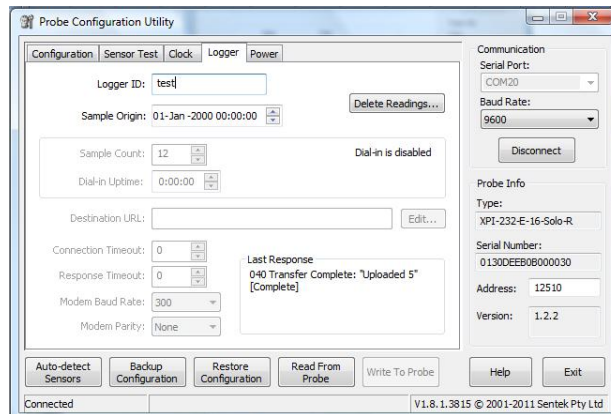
Probe Configuration Utility

Configuration | Sensor Test | Clock | Logger | Power

Logger ID: test

Sample Origin: 01-Jan -2000 00:00:00

Delete Readings...

Sample Count: 12

Dial-in is disabled

Dial-in Uptime: 0:00:00

Destination URL:

Edit...

Connection Timeout: 0

Response Timeout: 0

Modem Baud Rate: 300

Modem Parity: None

Last Response
040 Transfer Complete: "Uploaded 5" [Complete]

Communication
Serial Port:
COM20
Baud Rate:
9600

Disconnect

Probe Info
Type:
XPI-232-E-16-Solo-R
Serial Number:
0130DEEB0B000030
Address: 12510
Version: 1.2.2

Auto-detect Sensors | Backup Configuration | Restore Configuration | Read From Probe | Write To Probe | Help | Exit

Connected | V1.8.1.3815 © 2001-2011 Sentek Pty Ltd